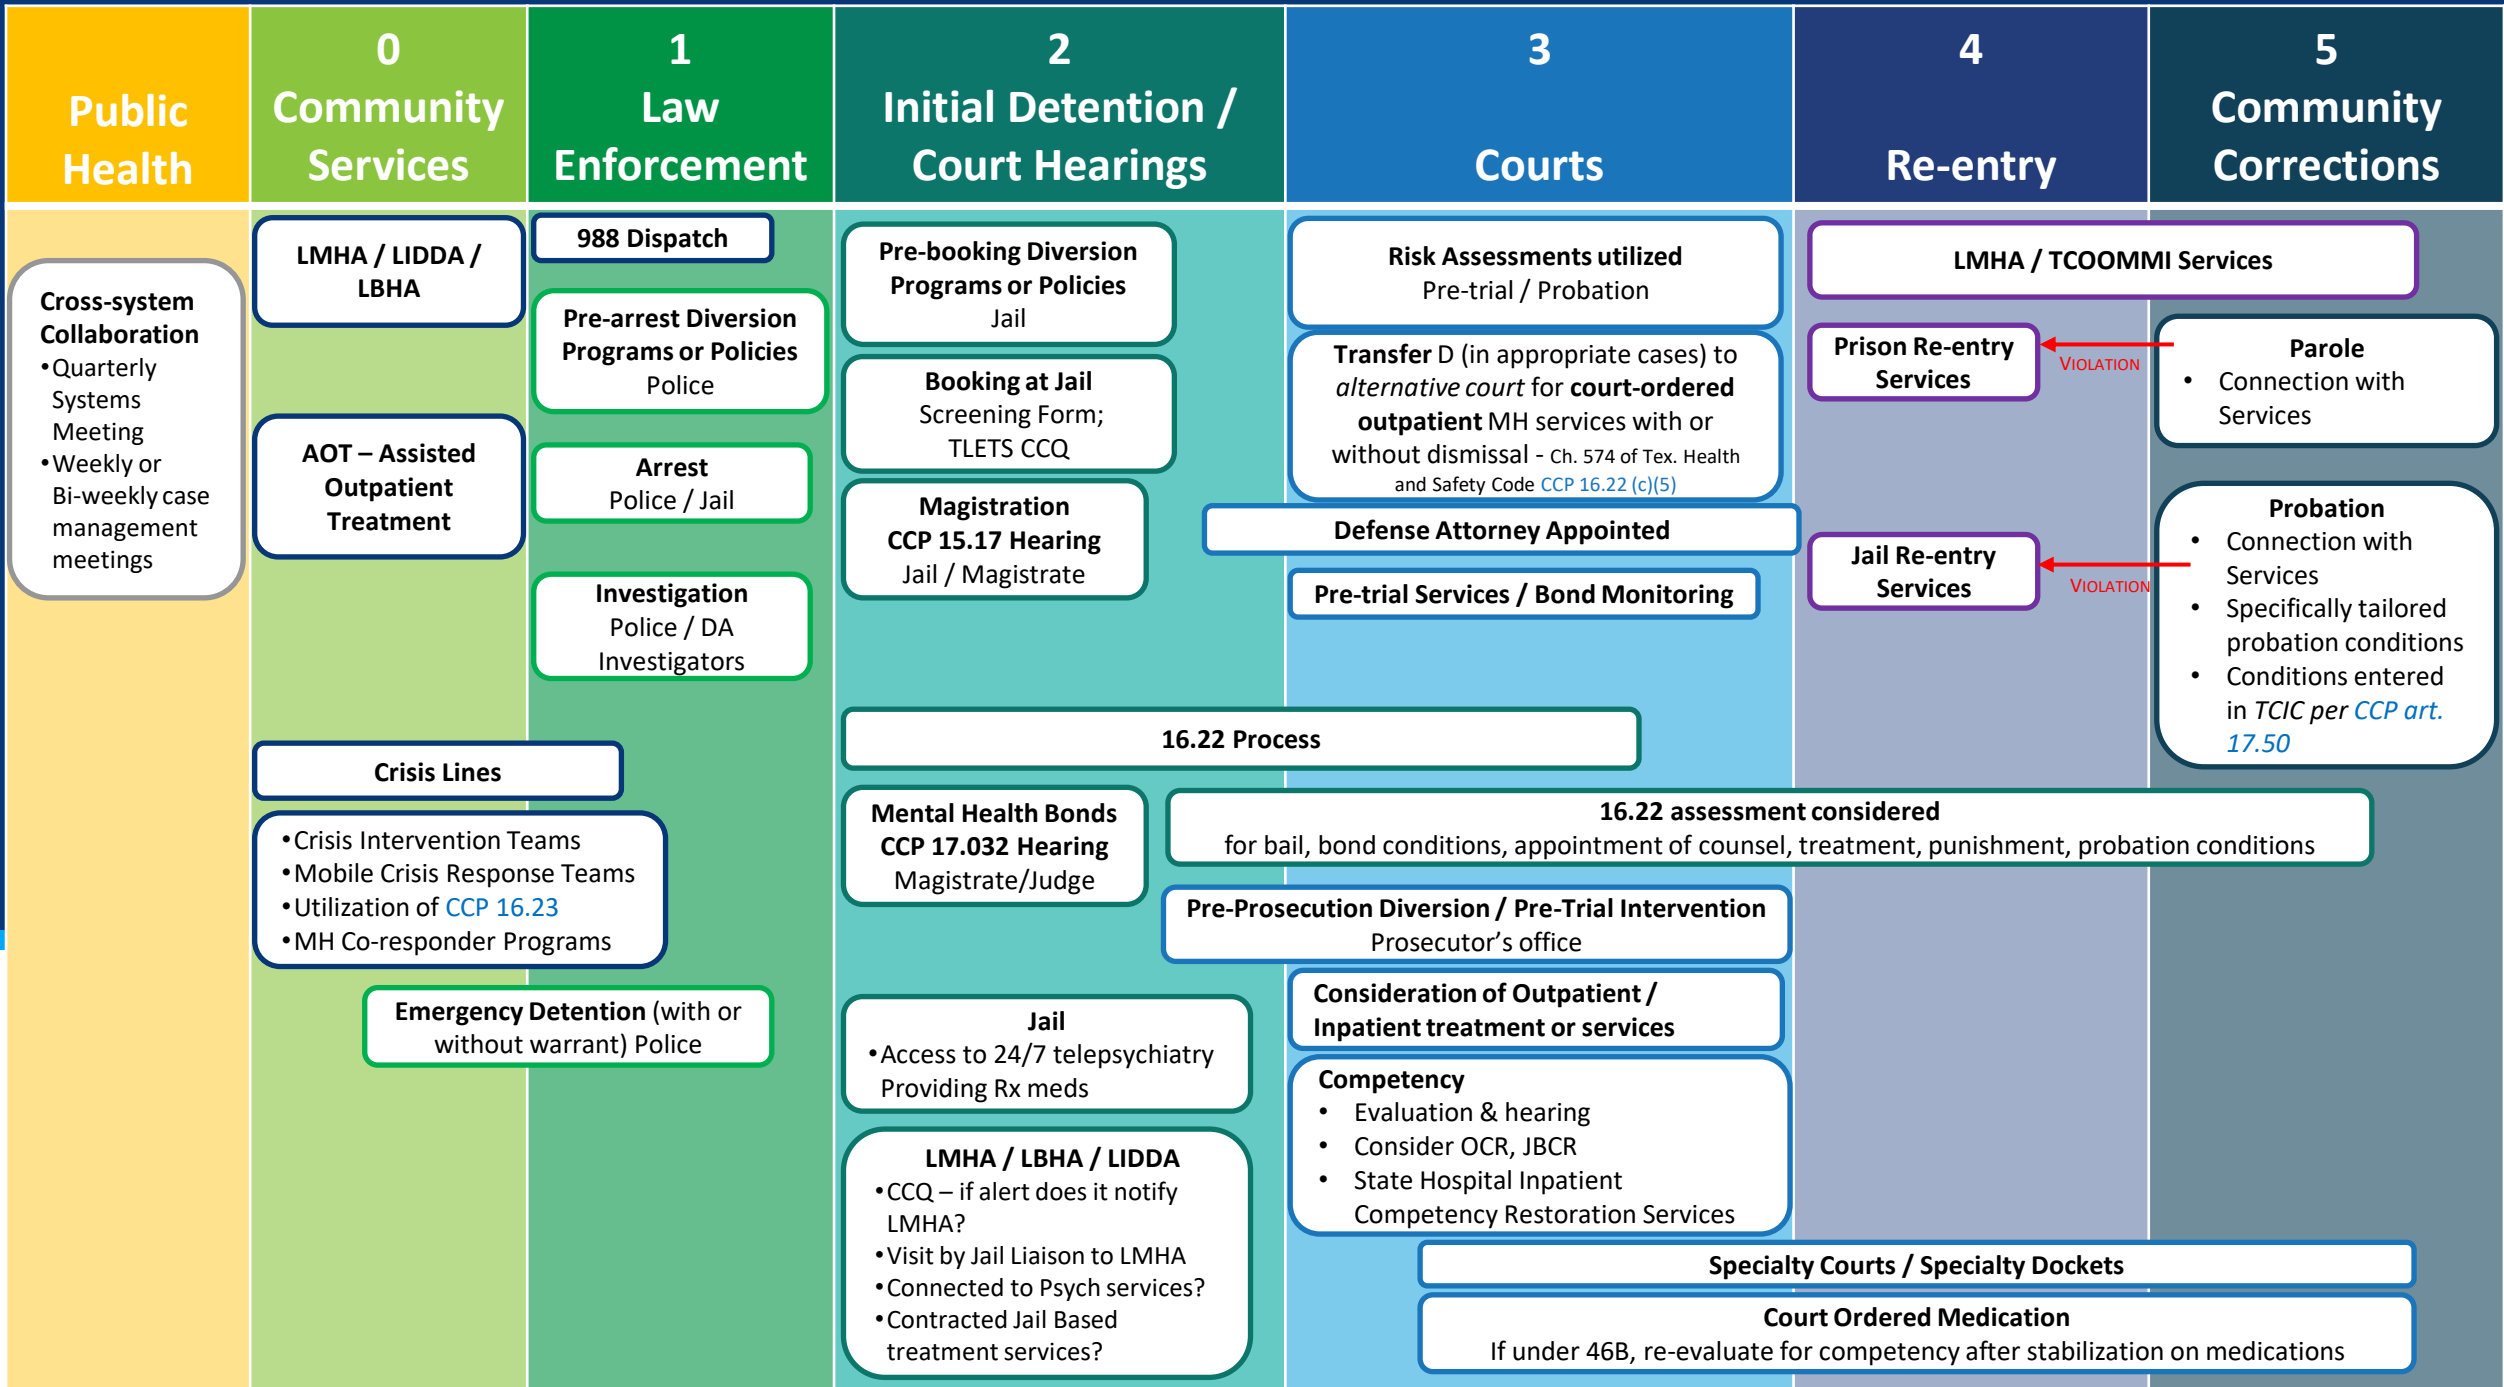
Public Health

0
Community Services

1
Law Enforcement

2
Initial Detention / Court Hearings

3
Courts

4
Re-entry

5
Community Corrections

Cross-system Collaboration
• Quarterly Systems Meeting
• Weekly or Bi-weekly case management meetings

LMHA / LIDDA / LBHA

AOT – Assisted Outpatient Treatment

Crisis Lines

• Crisis Intervention Teams
• Mobile Crisis Response Teams
• Utilization of CCP 16.23
• MH Co-responder Programs

Emergency Detention (with or without warrant) Police

988 Dispatch

Pre-arrest Diversion Programs or Policies
Police

Arrest
Police / Jail

Investigation
Police / DA Investigators

Pre-booking Diversion Programs or Policies
Jail

Booking at Jail
Screening Form; TLETS CCQ

Magistration
CCP 15.17 Hearing
Jail / Magistrate

16.22 Process

Mental Health Bonds
CCP 17.032 Hearing
Magistrate/Judge

Jail
• Access to 24/7 telepsychiatry Providing Rx meds

LMHA / LBHA / LIDDA
• CCQ – if alert does it notify LMHA?
• Visit by Jail Liaison to LMHA
• Connected to Psych services?
• Contracted Jail Based treatment services?

Risk Assessments utilized
Pre-trial / Probation

Transfer D (in appropriate cases) to alternative court for court-ordered outpatient MH services with or without dismissal - Ch. 574 of Tex. Health and Safety Code CCP 16.22 (c)(5)

Defense Attorney Appointed

Pre-trial Services / Bond Monitoring

16.22 assessment considered
for bail, bond conditions, appointment of counsel, treatment, punishment, probation conditions

Pre-Prosecution Diversion / Pre-Trial Intervention
Prosecutor's office

Consideration of Outpatient / Inpatient treatment or services

Competency
• Evaluation & hearing
• Consider OCR, JBCR
• State Hospital Inpatient Competency Restoration Services

Specialty Courts / Specialty Dockets

Court Ordered Medication
If under 46B, re-evaluate for competency after stabilization on medications

LMHA / TCOOMMI Services

Prison Re-entry Services

Violation

Jail Re-entry Services

Violation

Parole
• Connection with Services

Probation
• Connection with Services
• Specifically tailored probation conditions
• Conditions entered in TCIC per CCP art. 17.50